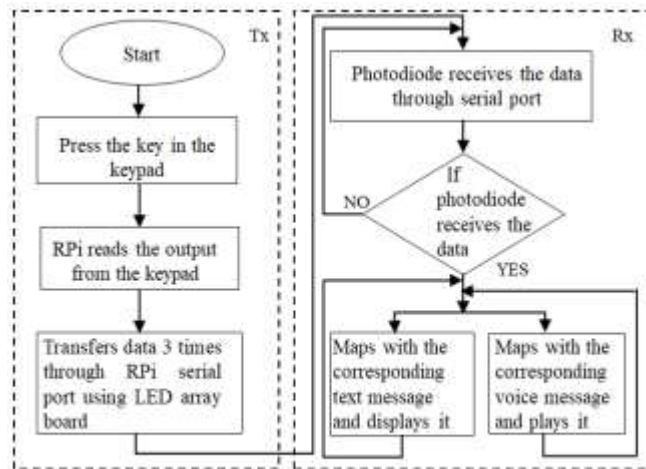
Tx

Start

Press the key in the keypad

RPi reads the output from the keypad

Transfers data 3 times through RPi serial port using LED array board

Rx

Photodiode receives the data through serial port

NO

If photodiode receives the data

YES

Maps with the corresponding text message and displays it

Maps with the corresponding voice message and plays it